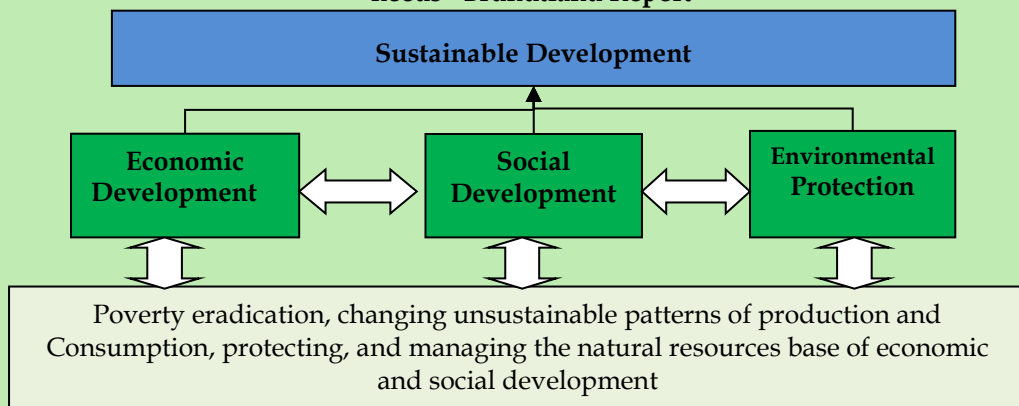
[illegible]

Sustainable Development

Economic Development

Social Development

Environmental Protection

Poverty eradication, changing unsustainable patterns of production and Consumption, protecting, and managing the natural resources base of economic and social development